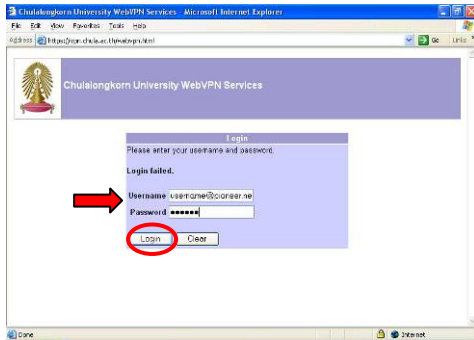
Chulalongkorn University WebVPN Services - Microsoft Internet Explorer

File Edit View Favorites Tools Help

Address https://vpn.chula.ac.th/webvpn.html

Go Links

Chulalongkorn University WebVPN Services

Login

Please enter your username and password.

Login failed.

Username username@pioneer.ne

Password ••••••

Login Clear

Done

Internet